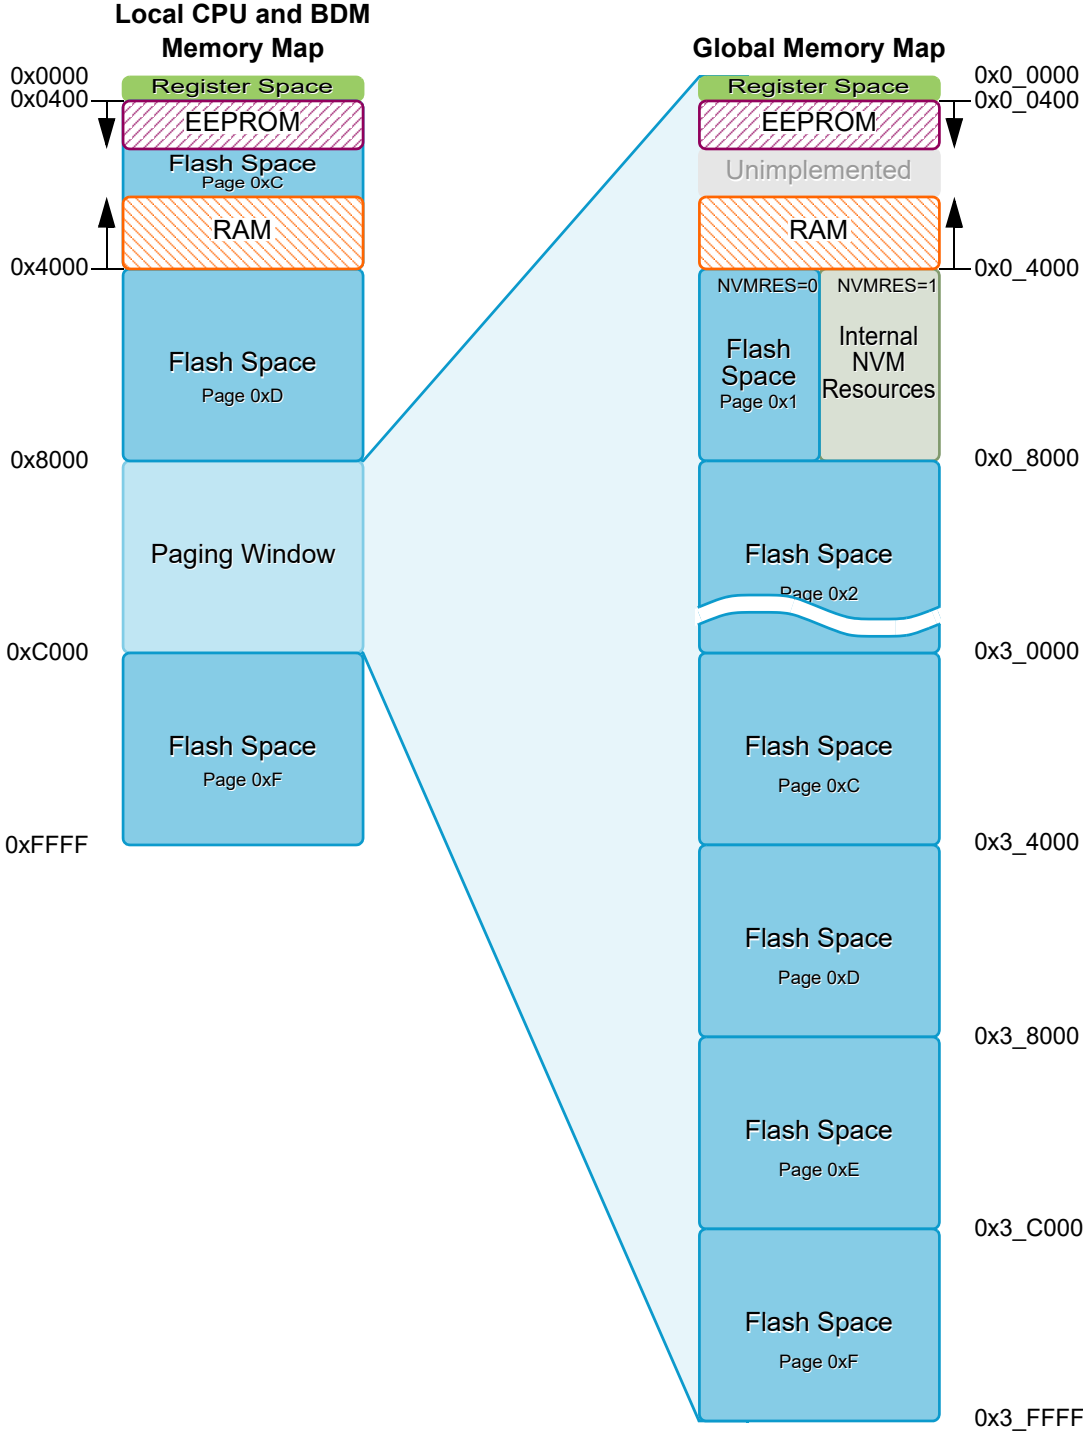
Local CPU and BDM Memory Map

0x0000
0x0400
0x4000
0x8000
0xC000
0xFFFF

Register Space
EEPROM
Flash Space
Page 0xC
RAM
Flash Space
Page 0xD
Paging Window
Flash Space
Page 0xF

Global Memory Map

Register Space
EEPROM
Unimplemented
RAM
NVMRES=0
Flash Space
Page 0x1
NVMRES=1
Internal NVM Resources
Flash Space
Page 0x2
Flash Space
Page 0xC
Flash Space
Page 0xD
Flash Space
Page 0xE
Flash Space
Page 0xF

0x0_0000
0x0_0400
0x0_4000
0x0_8000
0x3_0000
0x3_4000
0x3_8000
0x3_C000
0x3_FFFF